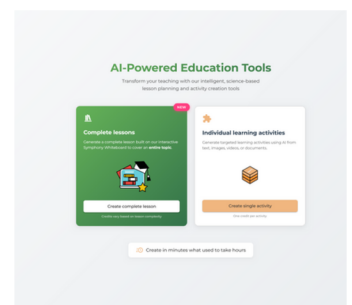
AI-Powered Education Tools

Transform your teaching with our intelligent, science-based lesson planning and activity creation tools

NEW

Complete lessons

Generate a complete lesson built on our interactive Symphony Whiteboard to cover an entire topic.

Create complete lesson

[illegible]

Individual learning activities

Generate targeted learning activities using AI from text, images, videos, or documents.

Create single activity

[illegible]

Create in minutes what used to take hours